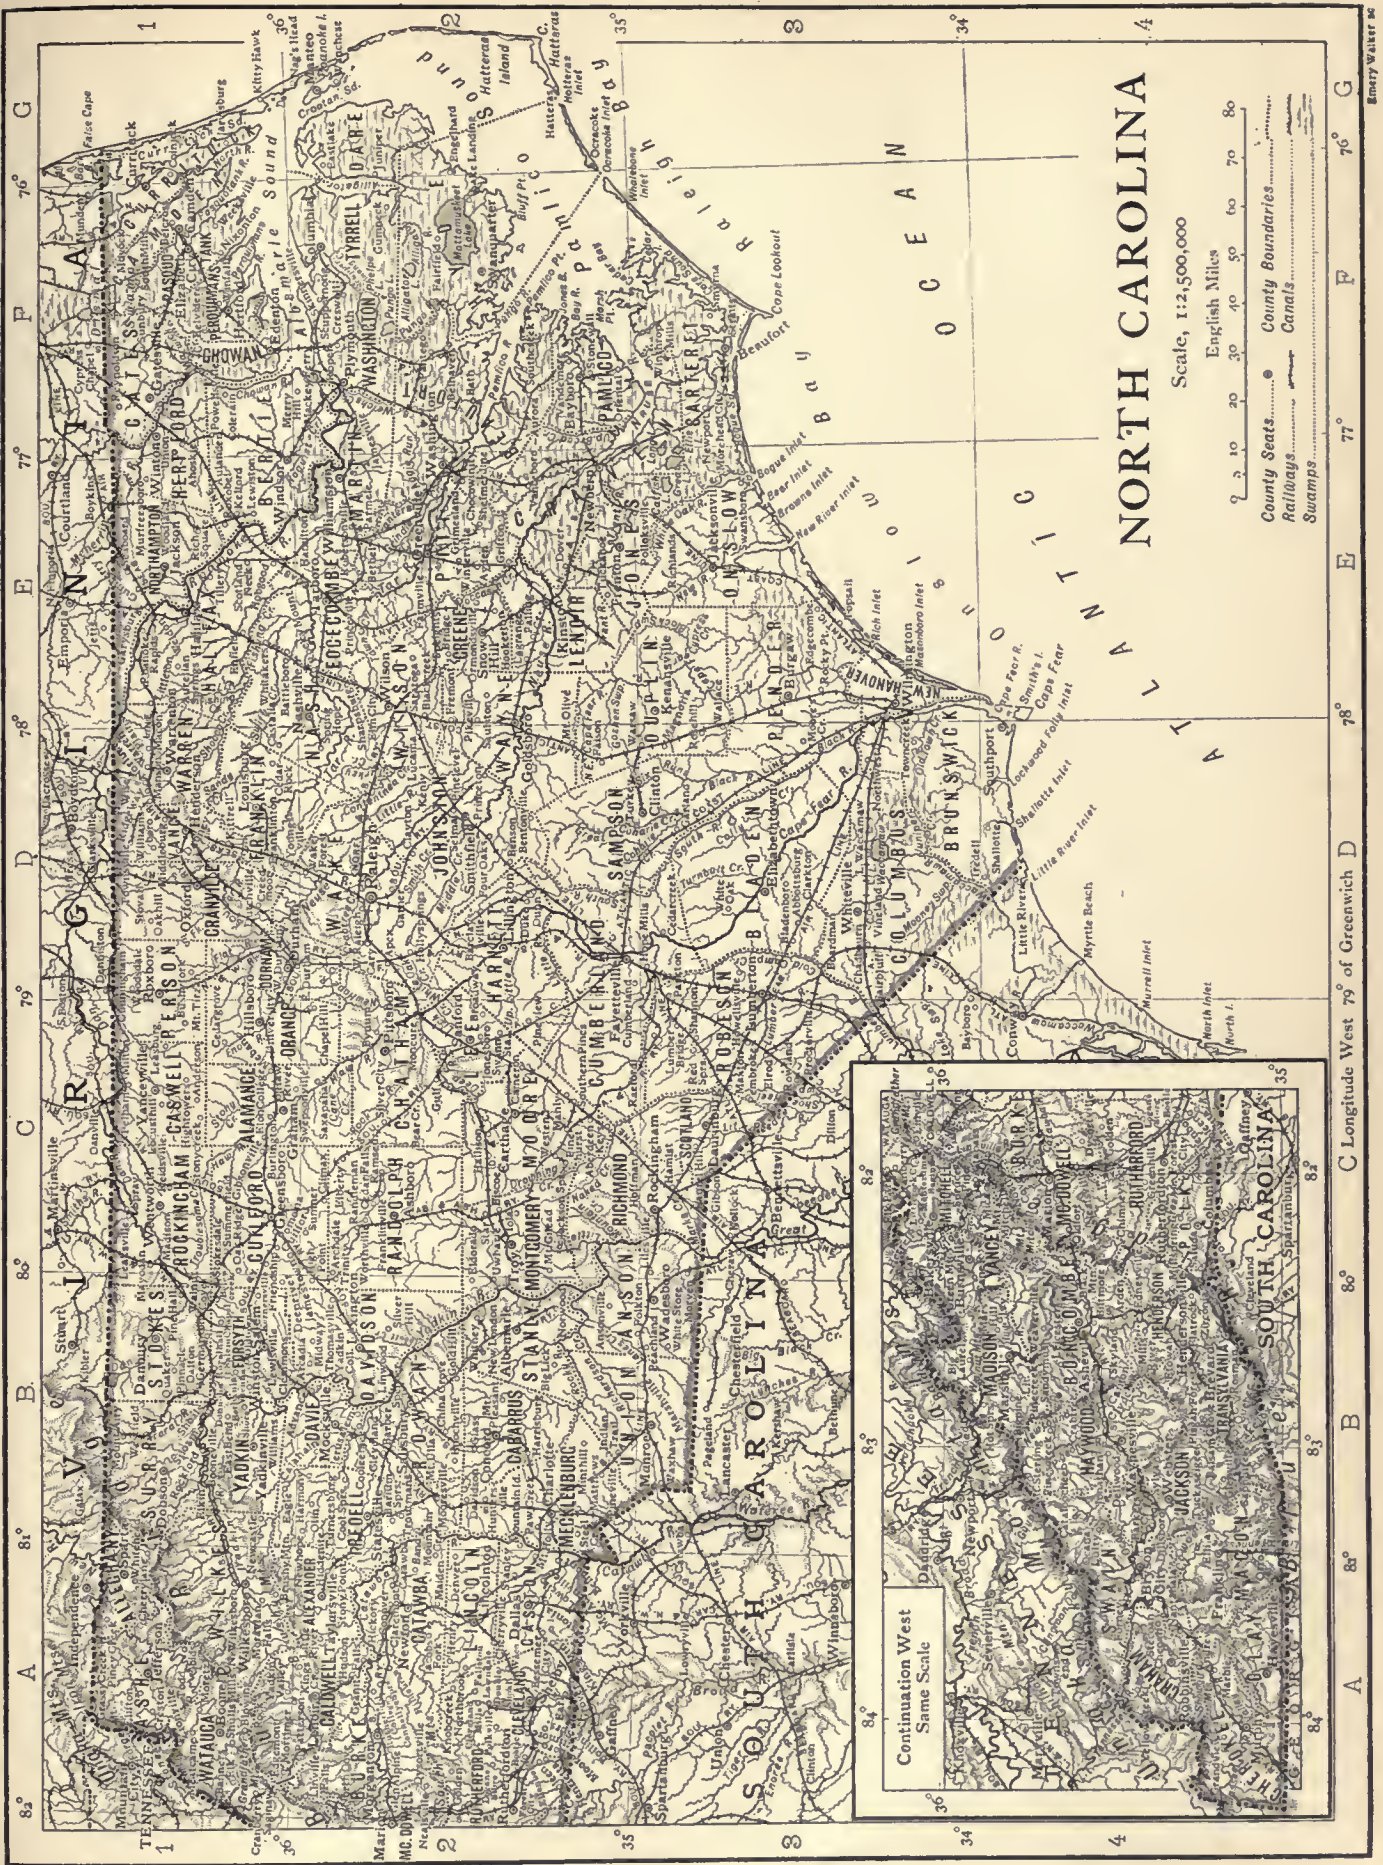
NORTH CAROLINA

Scale, 1:2,500,000

English Miles

0 10 20 30 40 50 60 70 80

County Seats
Railways
Swamps
County Boundaries
Canals

ATLANTIC OCEAN

VIRGINIA

SOUTH CAROLINA

TENNESSEE

Continuation West Same Scale

Longitude West 79° of Greenwich

A B C D E F G

1 2 3 4

82° 81° 80° 79° 78° 77° 76°

36° 35° 34°

84° 83° 82°

Albemarle Sound

Pamlico Sound

Raleigh Bay

Onslow Bay

Long Bay

Cape Hatteras

Cape Lookout

Cape Fear

Hatteras Island

CURRITUCK CAMDEN PASQUOTANK PERQUIMANS GATES CHOWAN HERTFORD BERTIE NORTHAMPTON HALIFAX WARREN VANCE GRANVILLE PERSON CASWELL ROCKINGHAM STOKES SURRY ALLEGHANY ASHE WATAUGA WILKES YADKIN FORSYTH GUILFORD ALAMANCE ORANGE DURHAM FRANKLIN NASH EDGECOMBE MARTIN WASHINGTON TYRRELL DARE HYDE BEAUFORT PITT GREENE WILSON WAKE JOHNSTON WAYNE LENOIR CRAVEN PAMLICO CARTERET JONES ONSLOW DUPLIN SAMPSON HARNETT CHATHAM RANDOLPH DAVIDSON DAVIE IREDELL ALEXANDER CALDWELL BURKE CATAWBA LINCOLN GASTON CLEVELAND RUTHERFORD McDOWELL ROWAN CABARRUS MECKLENBURG UNION ANSON STANLY MONTGOMERY MOORE RICHMOND SCOTLAND ROBESON CUMBERLAND BLADEN COLUMBUS BRUNSWICK PENDER NEW HANOVER

MADISON YANCEY BUNCOMBE HAYWOOD JACKSON SWAIN GRAHAM CHEROKEE CLAY MACON TRANSYLVANIA HENDERSON POLK

Raleigh Wilmington Charlotte Greensboro Winston Salem Durham Fayetteville New Bern Beaufort Asheville Goldsboro Elizabeth City Edenton Plymouth Washington Kinston Tarboro Wilson Rocky Mount Clinton Lumberton Whiteville Southport Jacksonville Rockingham Wadesboro Monroe Concord Salisbury Statesville Lincolnton Shelby Morganton Hendersonville Waynesville Murphy Sylva Franklin Brevard Marshall Burnsville Marion Rutherfordton

Emery Walker sc